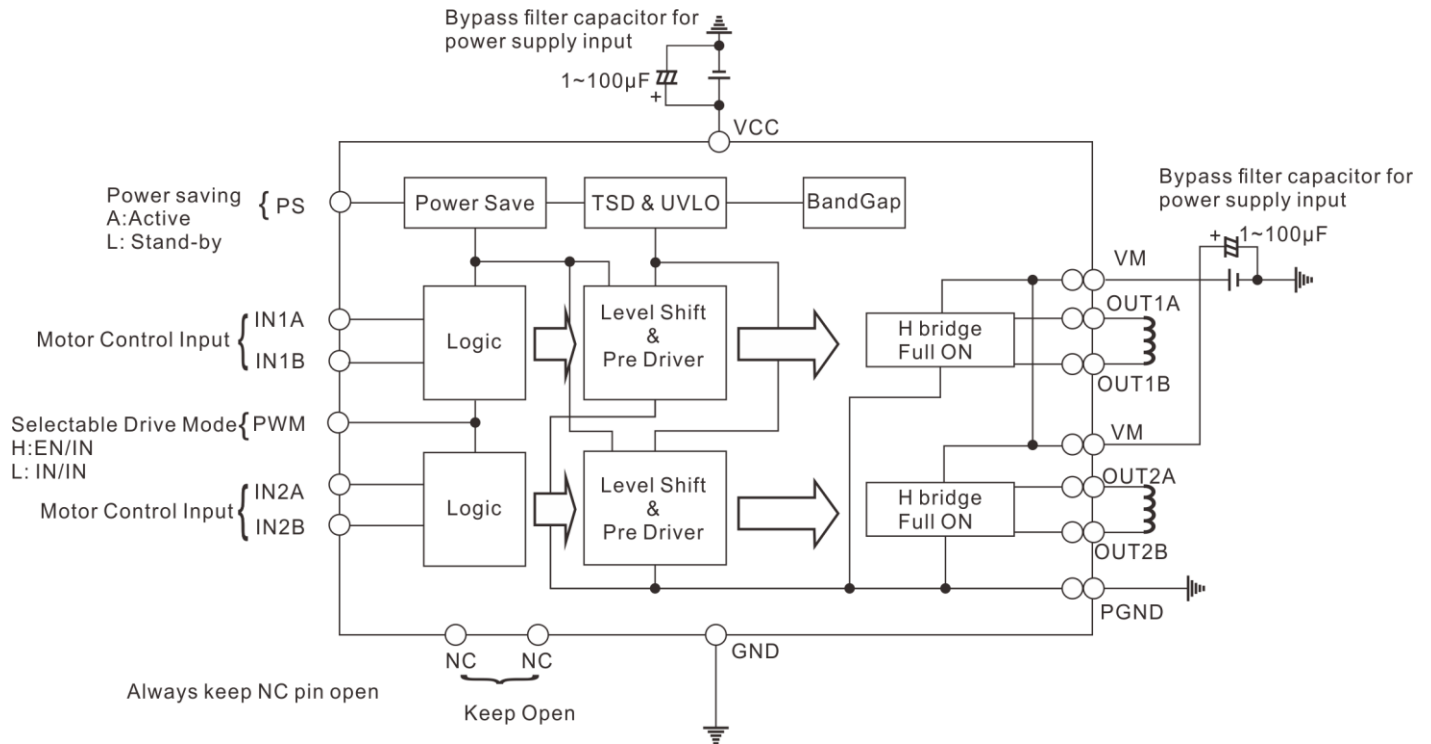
Bypass filter capacitor for power supply input

1~100μF

+

VCC

Power saving
A:Active
L: Stand-by

PS

Power Save

TSD & UVLO

BandGap

Bypass filter capacitor for power supply input

+

1~100μF

VM

Motor Control Input

IN1A

IN1B

Logic

Level Shift
&
Pre Driver

H bridge
Full ON

OUT1A

OUT1B

Selectable Drive Mode

PWM

H:EN/IN
L: IN/IN

VM

Motor Control Input

IN2A

IN2B

Logic

Level Shift
&
Pre Driver

H bridge
Full ON

OUT2A

OUT2B

PGND

NC

NC

GND

Always keep NC pin open

Keep Open